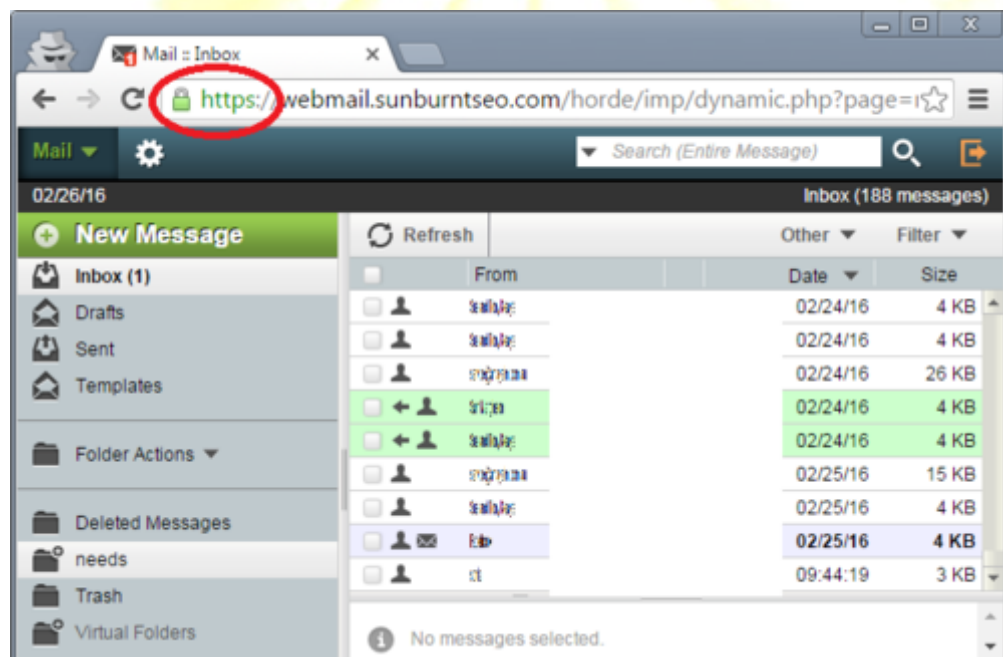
Mail :: Inbox

https://webmail.sunburntseo.com/horde/imp/dynamic.php?page=i

Mail

Search (Entire Message)

02/26/16

Inbox (188 messages)

New Message

Refresh

Other

Filter

Inbox (1)

Drafts

Sent

Templates

Folder Actions

Deleted Messages

needs

Trash

Virtual Folders

| | From | Date | Size |
|---|---|---|---|
| | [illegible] | 02/24/16 | 4 KB |
| | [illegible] | 02/24/16 | 4 KB |
| | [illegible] | 02/24/16 | 26 KB |
| | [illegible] | 02/24/16 | 4 KB |
| | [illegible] | 02/24/16 | 4 KB |
| | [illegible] | 02/25/16 | 15 KB |
| | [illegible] | 02/25/16 | 4 KB |
| | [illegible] | 02/25/16 | 4 KB |
| | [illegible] | 09:44:19 | 3 KB |

No messages selected.